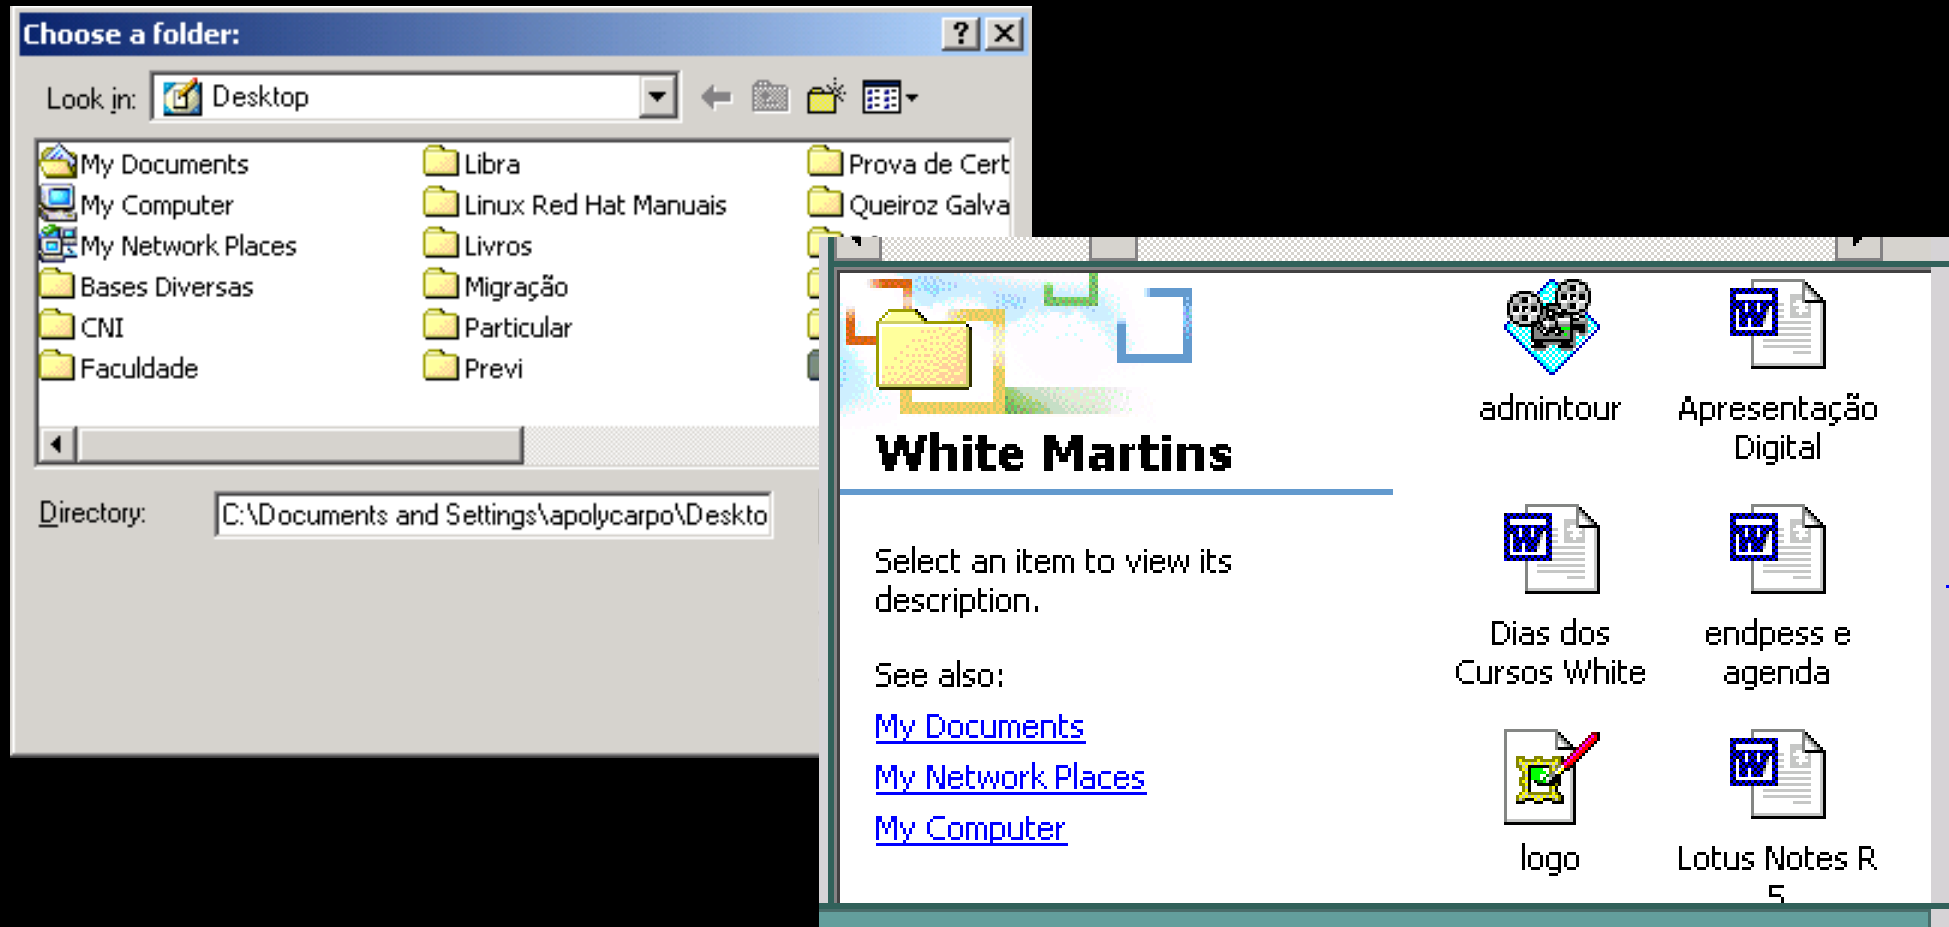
Choose a folder:

? X

Look in: Desktop

My Documents
My Computer
My Network Places
Bases Diversas
CNI
Faculdade

Libra
Linux Red Hat Manuais
Livros
Migração
Particular
Previ

Prova de Cert
Queiroz Galva

Directory: C:\Documents and Settings\apolycarpo\Deskto

White Martins

Select an item to view its description.

See also:

My Documents

My Network Places

My Computer

admintour

Apresentação Digital

Dias dos Cursos White

endpess e agenda

logo

Lotus Notes R 5